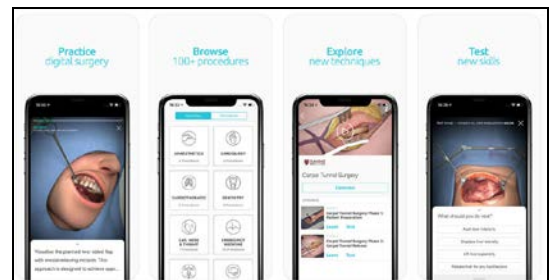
Practice
digital surgery

Browse
100+ procedures

Explore
new techniques

Test
new skills

ANAESTHETICS

CARDIOLOGY

CARDIOTHORACIC

DENTISTRY

EAR, NOSE & THROAT

EMERGENCY MEDICINE

Carpal Tunnel Surgery

Carpal Tunnel Surgery Phase 1: Patient Preparation

Carpal Tunnel Surgery Phase 2:

What should you do next?

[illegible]